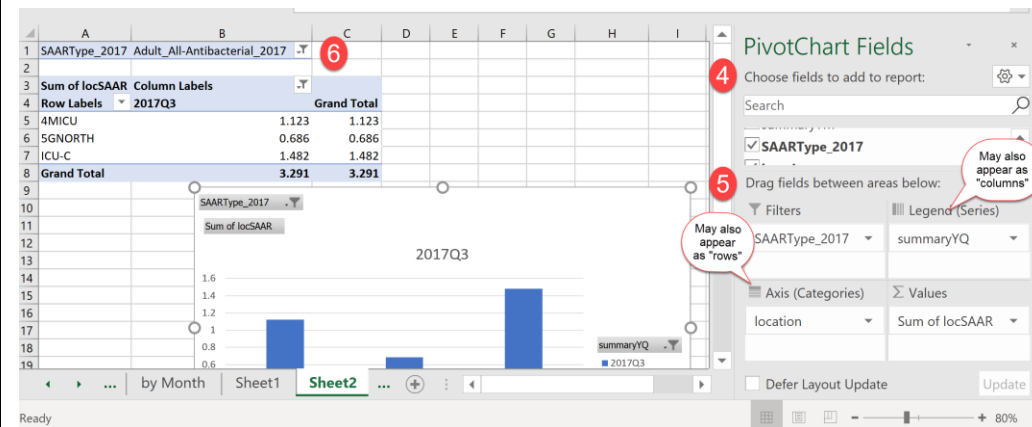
| | A | B | C | D | E | F | G | H | I |
|---|---|---|---|---|---|---|---|---|---|
| 1 | SAARType_2017 | Adult_All-Antibacterial_2017 | | | | | | | |
| 2 | | | | | | | | | |
| 3 | Sum of locSAAR | Column Labels | | | | | | | |
| 4 | Row Labels | 2017Q3 | Grand Total | | | | | | |
| 5 | 4MICU | 1.123 | 1.123 | | | | | | |
| 6 | 5GNORTH | 0.686 | 0.686 | | | | | | |
| 7 | ICU-C | 1.482 | 1.482 | | | | | | |
| 8 | Grand Total | 3.291 | 3.291 | | | | | | |

6

SAARType_2017

Sum of locSAAR

2017Q3

1.6
1.4
1.2
1
0.8
0.6

summaryYQ
2017Q3

by Month Sheet1 Sheet2 ...

Ready

PivotChart Fields

4 Choose fields to add to report:

Search

SAARType_2017

5 Drag fields between areas below:

May also appear as "columns"

May also appear as "rows"

Filters
SAARType_2017

Legend (Series)
summaryYQ

Axis (Categories)
location

Σ Values
Sum of locSAAR

Defer Layout Update

Update

80%